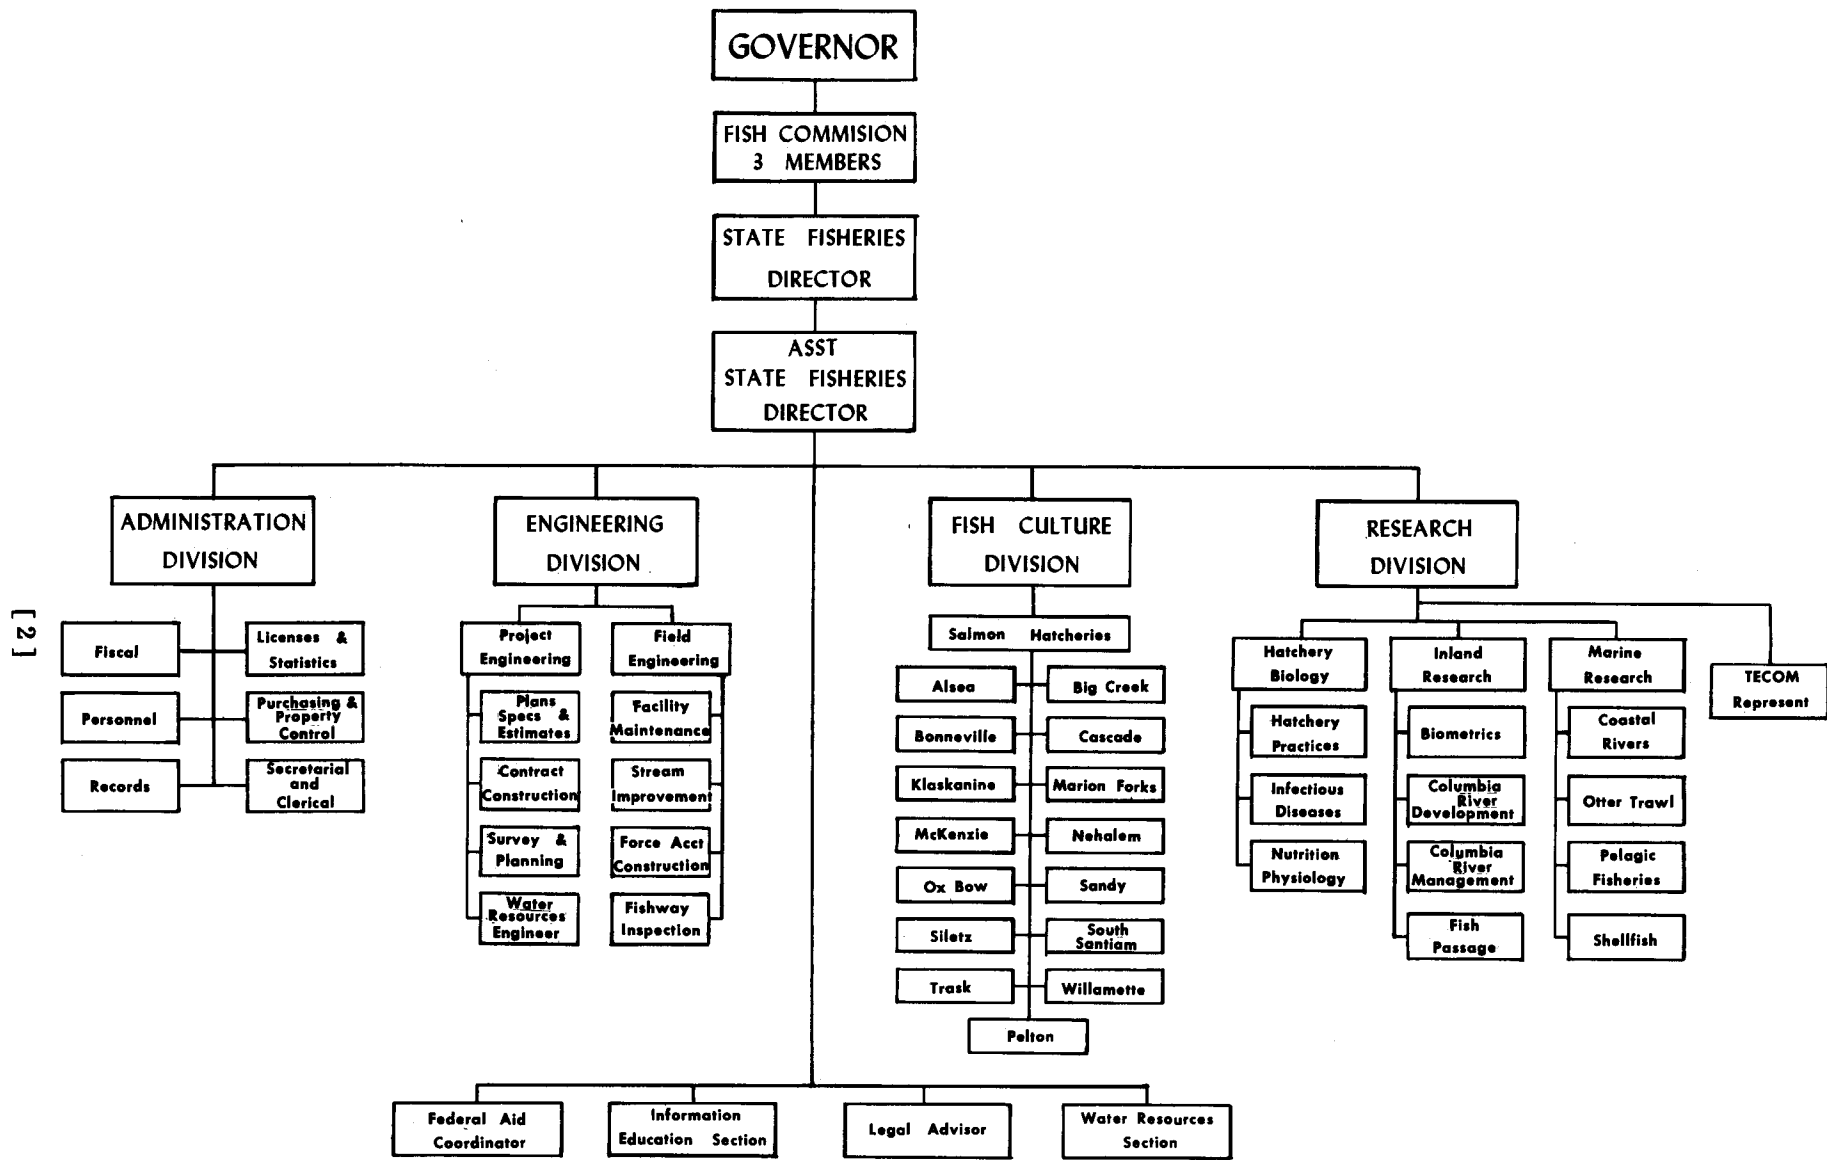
[2]

GOVERNOR

FISH COMMISION 3 MEMBERS

STATE FISHERIES DIRECTOR

ASST STATE FISHERIES DIRECTOR

ADMINISTRATION DIVISION

Fiscal

Licenses & Statistics

Personnel

Purchasing & Property Control

Records

Secretarial and Clerical

ENGINEERING DIVISION

Project Engineering

Plans Specs & Estimates

Contract Construction

Survey & Planning

Water Resources Engineer

Field Engineering

Facility Maintenance

Stream Improvement

Force Acct Construction

Fishway Inspection

FISH CULTURE DIVISION

Salmon Hatcheries

Alsea

Big Creek

Bonneville

Cascade

Klaskanine

Marion Forks

McKenzie

Nehalem

Ox Bow

Sandy

Siletz

South Santiam

Trask

Willamette

Pelton

RESEARCH DIVISION

Hatchery Biology

Hatchery Practices

Infectious Diseases

Nutrition Physiology

Inland Research

Biometrics

Columbia River Development

Columbia River Management

Fish Passage

Marine Research

Coastal Rivers

Otter Trawl

Pelagic Fisheries

Shellfish

TECOM Represent

Federal Aid Coordinator

Information Education Section

Legal Advisor

Water Resources Section